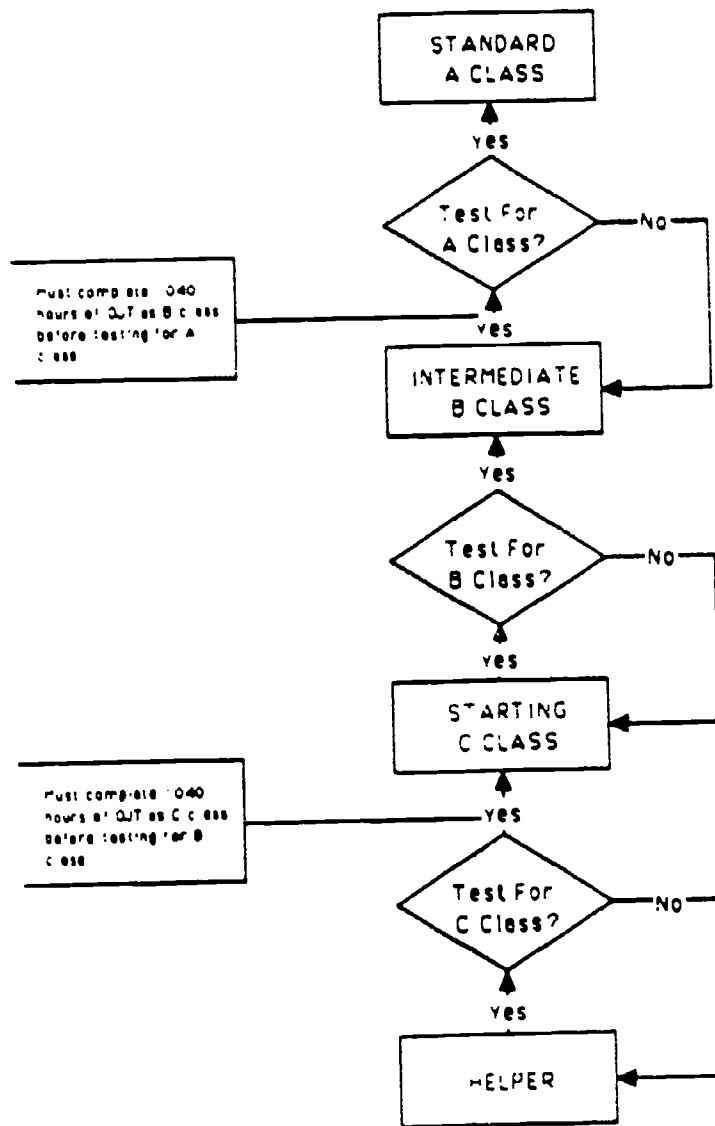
STANDARD A CLASS

Yes

Test For A Class?

No

Must complete 1040 hours of OJT as B class before testing for A class

Yes

INTERMEDIATE B CLASS

Yes

Test For B Class?

No

Yes

STARTING C CLASS

Must complete 1040 hours of OJT as C class before testing for B class

Yes

Test For C Class?

No

Yes

HELPER